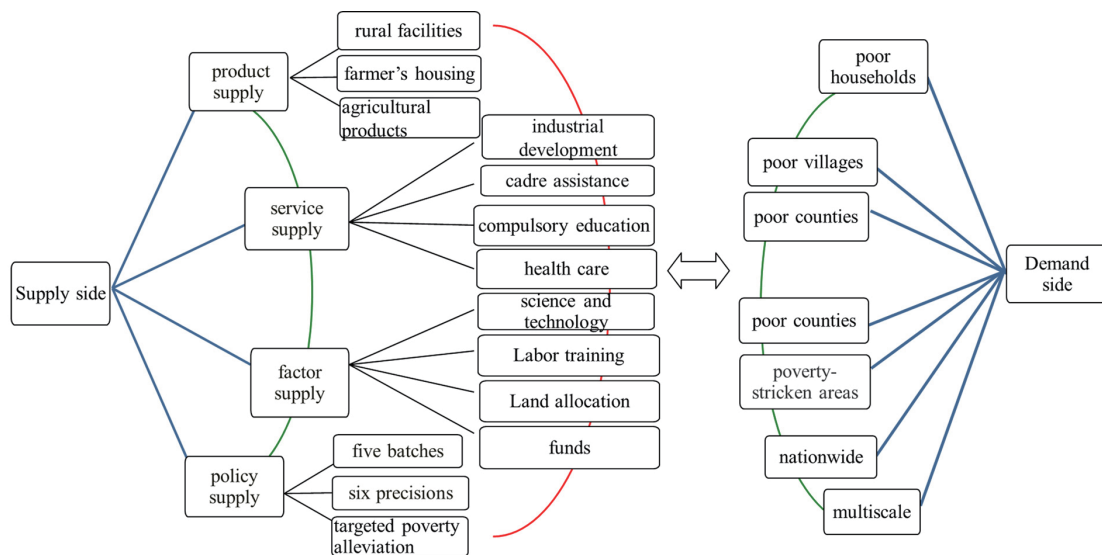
Supply side

product supply

rural facilities

farmer's housing

agricultural products

service supply

industrial development

cadre assistance

compulsory education

health care

factor supply

science and technology

Labor training

Land allocation

funds

policy supply

five batches

six precisions

targeted poverty alleviation

poor households

poor villages

poor counties

poor counties

poverty-stricken areas

nationwide

multiscale

Demand side